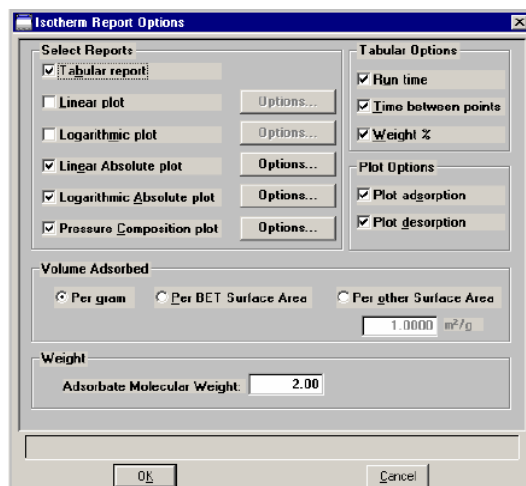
Isotherm Report Options

Select Reports
☑ Tabular report
☐ Linear plot
Options...
☐ Logarithmic plot
Options...
☑ Linear Absolute plot
Options...
☑ Logarithmic Absolute plot
Options...
☑ Pressure Composition plot
Options...

Tabular Options
☑ Run time
☑ Time between points
☑ Weight %

Plot Options
☑ Plot adsorption
☑ Plot desorption

Volume Adsorbed
Per gram
Per BET Surface Area
Per other Surface Area
1.0000 m²/g

Weight
Adsorbate Molecular Weight: 2.00

OK
Cancel